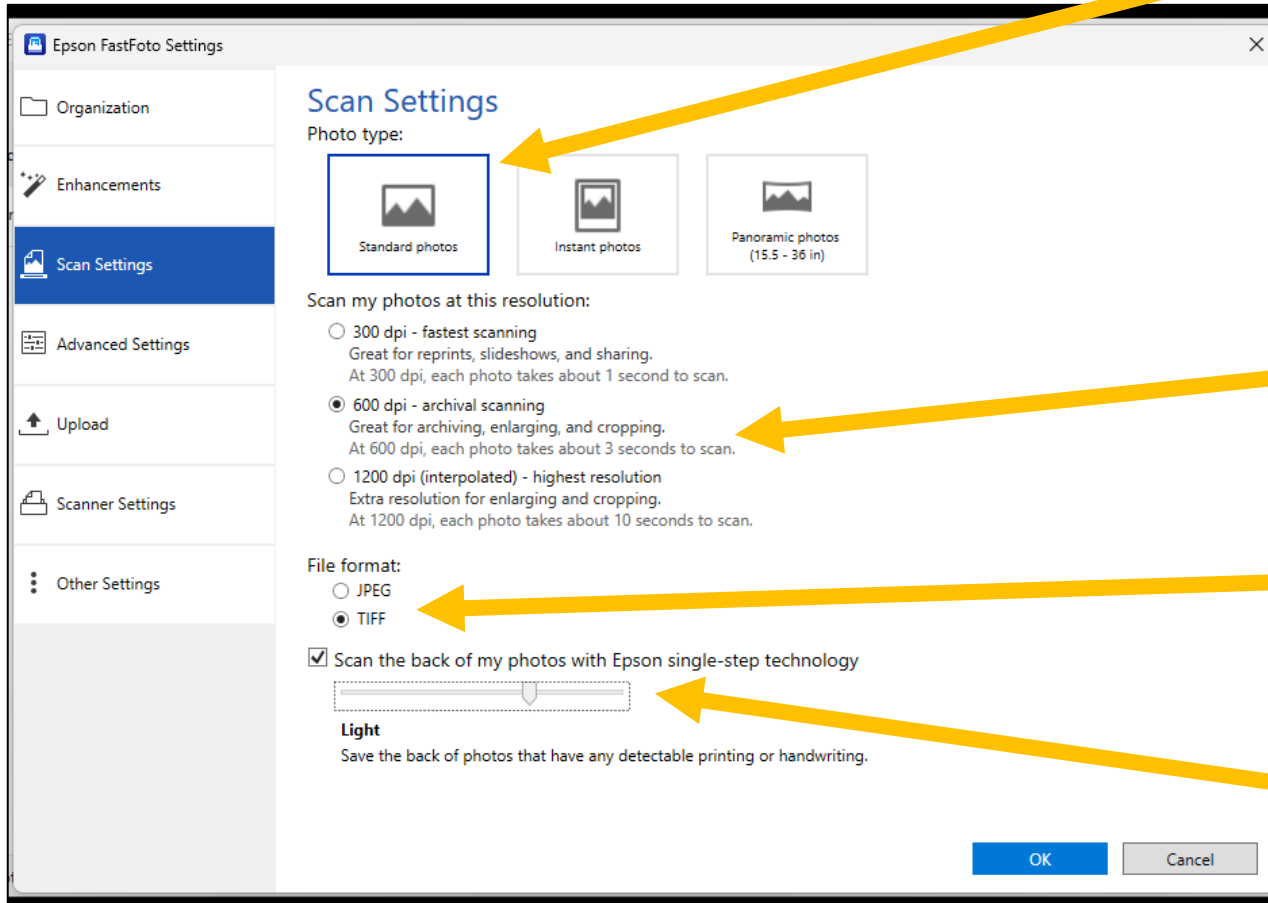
Epson FastFoto Settings

Organization

Enhancements

Scan Settings

Advanced Settings

Upload

Scanner Settings

Other Settings

Scan Settings

Photo type:

Standard photos

Instant photos

Panoramic photos (15.5 - 36 in)

Scan my photos at this resolution:

300 dpi - fastest scanning
Great for reprints, slideshows, and sharing.
At 300 dpi, each photo takes about 1 second to scan.

600 dpi - archival scanning
Great for archiving, enlarging, and cropping.
At 600 dpi, each photo takes about 3 seconds to scan.

1200 dpi (interpolated) - highest resolution
Extra resolution for enlarging and cropping.
At 1200 dpi, each photo takes about 10 seconds to scan.

File format:

JPEG

TIFF

Scan the back of my photos with Epson single-step technology

Light

Save the back of photos that have any detectable printing or handwriting.

OK

Cancel